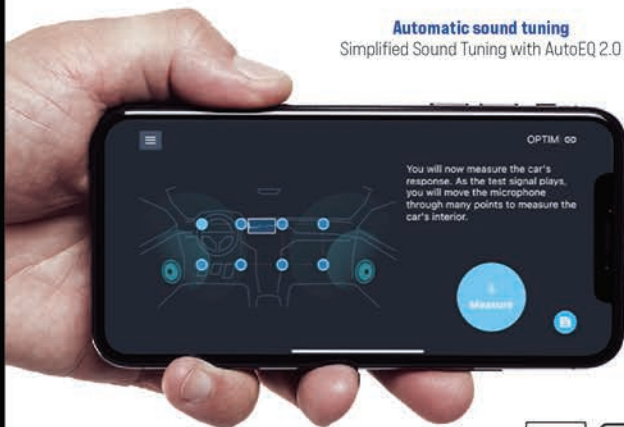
Automatic sound tuning
Simplified Sound Tuning with AutoEQ 2.0

OPTIM

You will now measure the car's response. As the test signal plays, you will move the microphone through many points to measure the car's interior.

Measure